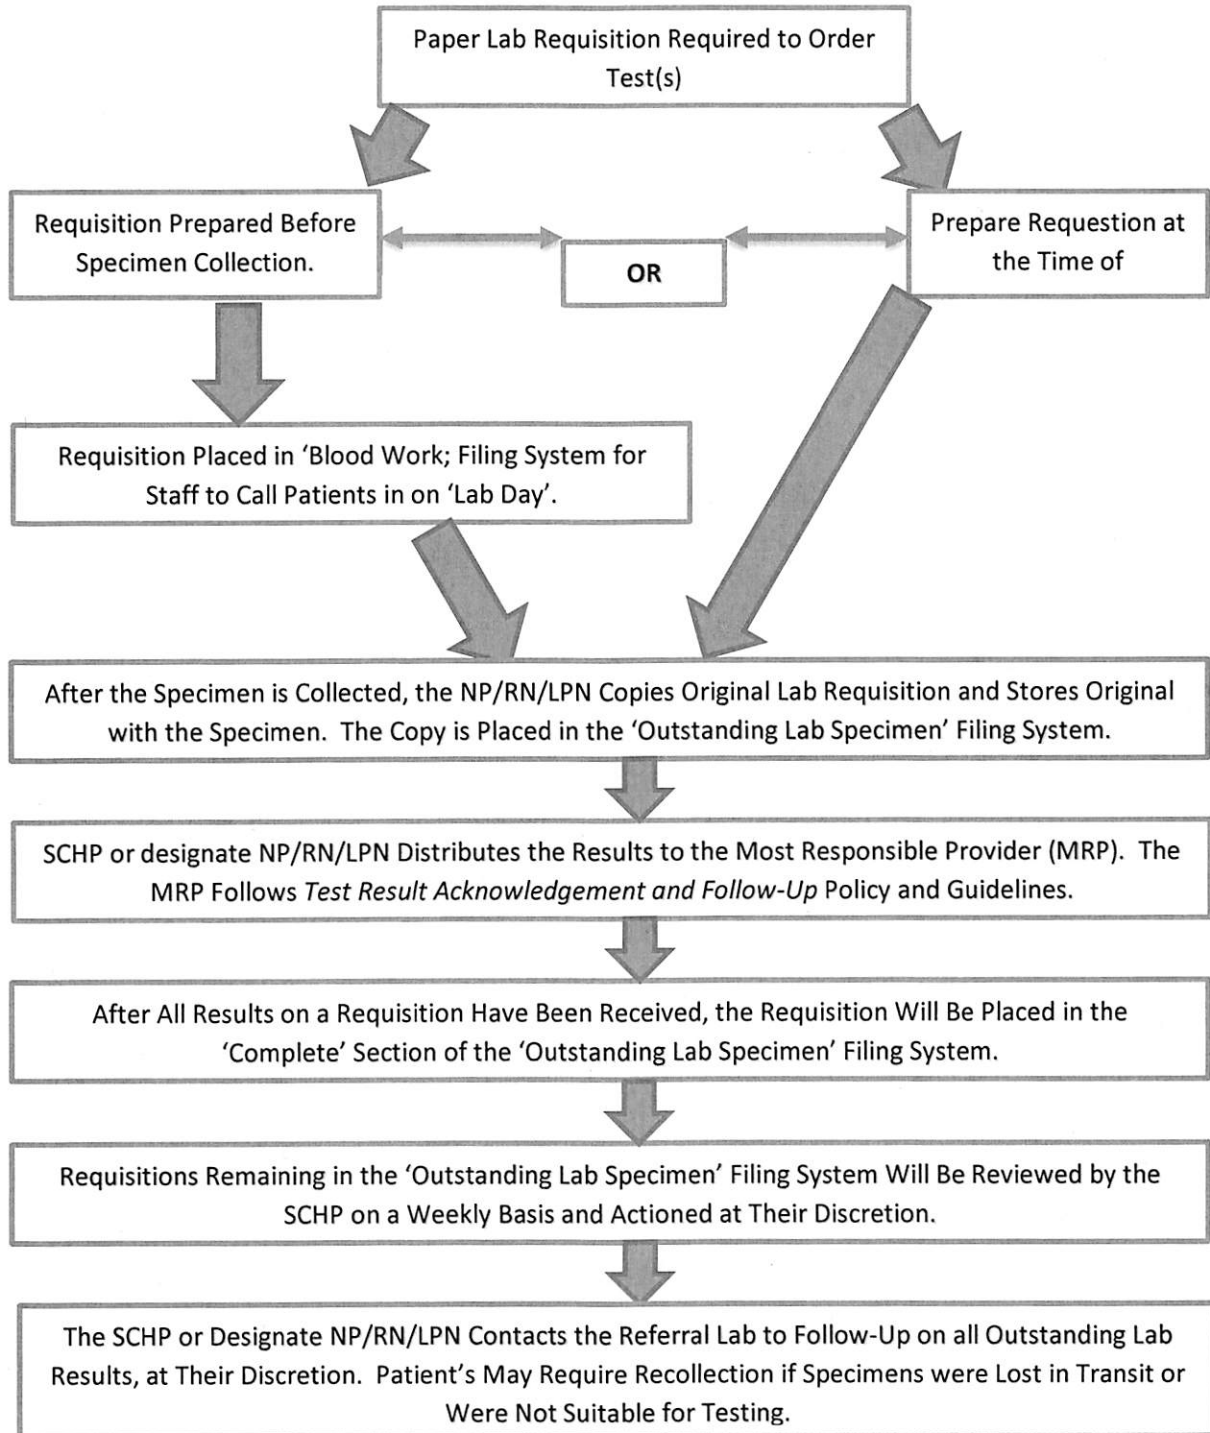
Paper Lab Requisition Required to Order Test(s)

Requisition Prepared Before Specimen Collection.

OR

Prepare Requestion at the Time of

Requisition Placed in 'Blood Work; Filing System for Staff to Call Patients in on 'Lab Day'.

After the Specimen is Collected, the NP/RN/LPN Copies Original Lab Requisition and Stores Original with the Specimen. The Copy is Placed in the 'Outstanding Lab Specimen' Filing System.

SCHP or designate NP/RN/LPN Distributes the Results to the Most Responsible Provider (MRP). The MRP Follows *Test Result Acknowledgement and Follow-Up* Policy and Guidelines.

After All Results on a Requisition Have Been Received, the Requisition Will Be Placed in the 'Complete' Section of the 'Outstanding Lab Specimen' Filing System.

Requisitions Remaining in the 'Outstanding Lab Specimen' Filing System Will Be Reviewed by the SCHP on a Weekly Basis and Actioned at Their Discretion.

The SCHP or Designate NP/RN/LPN Contacts the Referral Lab to Follow-Up on all Outstanding Lab Results, at Their Discretion. Patient's May Require Recollection if Specimens were Lost in Transit or Were Not Suitable for Testing.